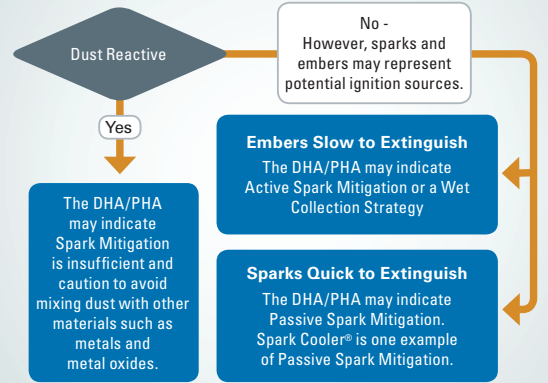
Dust Reactive

No -
However, sparks and embers may represent potential ignition sources.

Yes

The DHA/PHA may indicate Spark Mitigation is insufficient and caution to avoid mixing dust with other materials such as metals and metal oxides.

**Embers Slow to Extinguish**
The DHA/PHA may indicate Active Spark Mitigation or a Wet Collection Strategy

**Sparks Quick to Extinguish**
The DHA/PHA may indicate Passive Spark Mitigation. Spark Cooler® is one example of Passive Spark Mitigation.